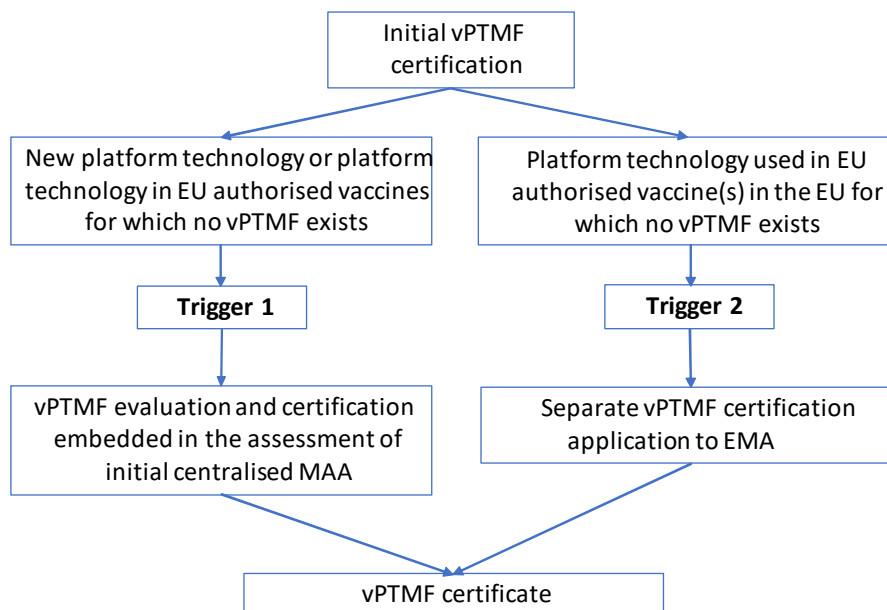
Initial vPTMF certification

New platform technology or platform technology in EU authorised vaccines for which no vPTMF exists

Trigger 1

vPTMF evaluation and certification embedded in the assessment of initial centralised MAA

Platform technology used in EU authorised vaccine(s) in the EU for which no vPTMF exists

Trigger 2

Separate vPTMF certification application to EMA

vPTMF certificate